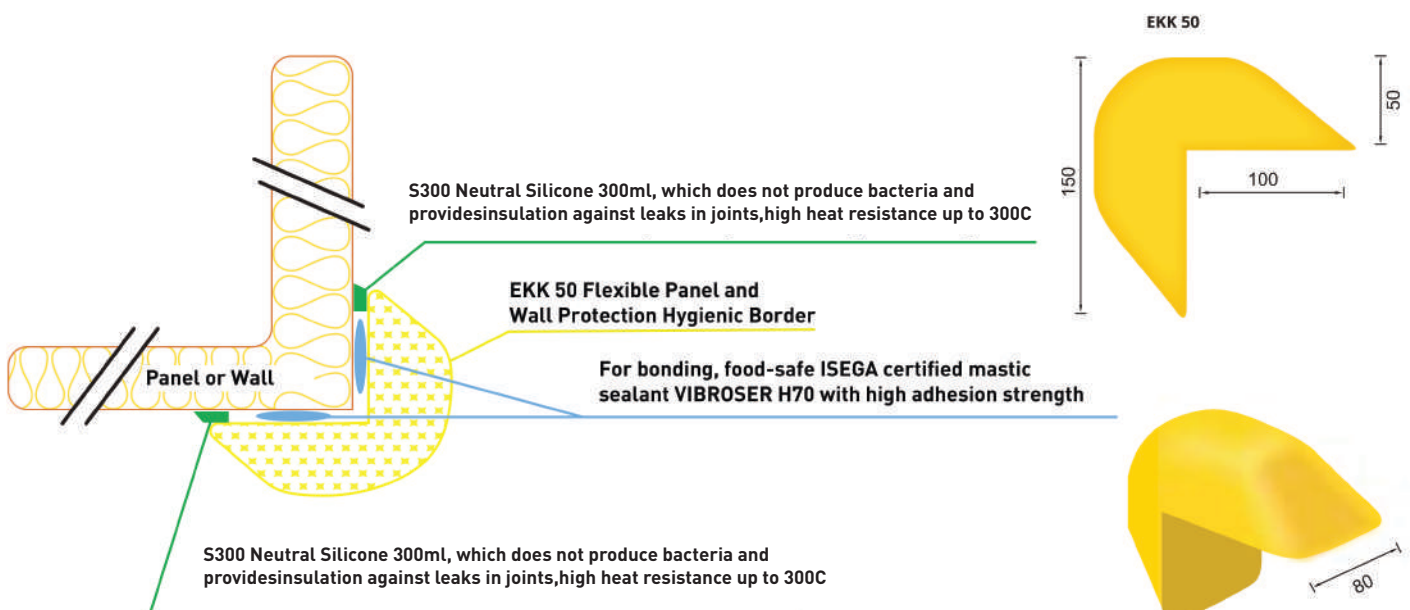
EKK 50

150

50

100

S300 Neutral Silicone 300ml, which does not produce bacteria and providesinsulation against leaks in joints,high heat resistance up to 300C

EKK 50 Flexible Panel and Wall Protection Hygienic Border

Panel or Wall

For bonding, food-safe ISEGA certified mastic sealant VIBROSER H70 with high adhesion strength

S300 Neutral Silicone 300ml, which does not produce bacteria and providesinsulation against leaks in joints,high heat resistance up to 300C

80